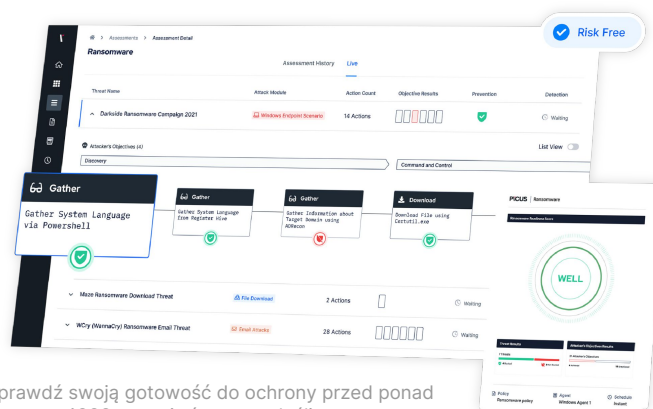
Risk Free

Assessments > Assessment Detail

Ransomware

Assessment History Live

| Threat Name | Attack Module | Action Count | Objective Results | Prevention | Detection |
|---|---|---|---|---|---|
| Darkside Ransomware Campaign 2021 | Windows Endpoint Scenario | 14 Actions | | | Waiting |

Attacker's Objectives (4)

List View

Discovery

Command and Control

Gather

Gather System Language via Powershell

Gather

Gather System Language from Register Hive

Gather

Gather Information about Target Domain using ADRecon

Download

Download File using Certutil.exe

| | | | | | |
|---|---|---|---|---|---|
| Maze Ransomware Download Threat | File Download | 2 Actions | | | Waiting |
| WCry (WannaCry) Ransomware Email Threat | Email Attacks | 28 Actions | | | Waiting |

PICUS | Ransomware

WELL

Policy
Ransomware policy

Agent
Windows Agent 1

Schedule
Instant

prawdź swoją gotowość do ochrony przed ponad